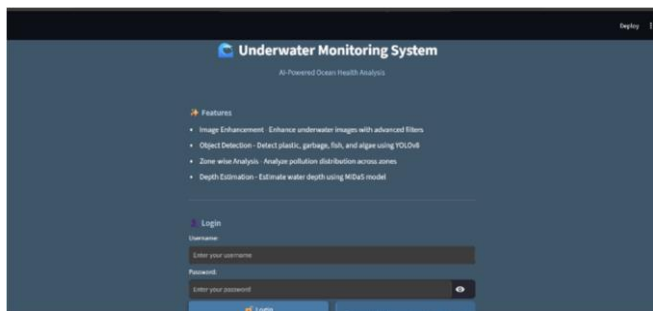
Deploy

Underwater Monitoring System

AI-Powered Ocean Health Analysis

Features

- Image Enhancement - Enhance underwater images with advanced filters
- Object Detection - Detect plastic, garbage, fish, and algae using YOLOv8
- Zone-wise Analysis - Analyze pollution distribution across zones
- Depth Estimation - Estimate water depth using MiDaS model

Login

Username:

Enter your username

Password:

Enter your password

Login